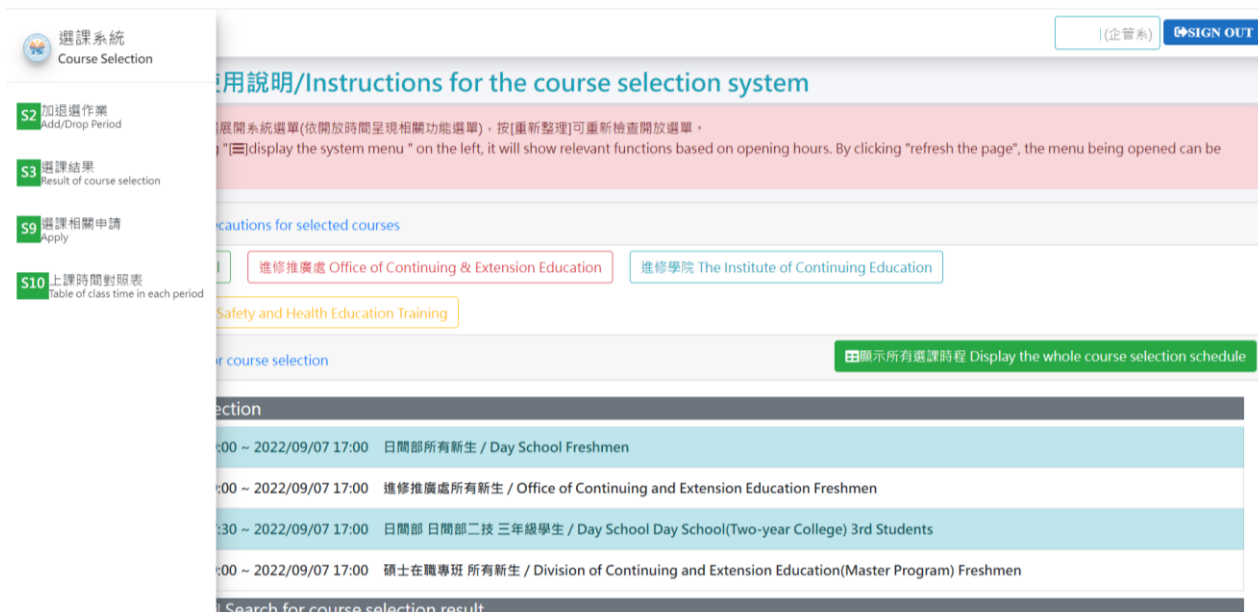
選課系統
Course Selection

S2 加退選作業
Add/Drop Period

S3 選課結果
Result of course selection

S9 選課相關申請
Apply

S10 上課時間對照表
Table of class time in each period

(企管系) SIGN OUT

用說明/Instructions for the course selection system

展開系統選單(依開放時間呈現相關功能選單)，按[重新整理]可重新檢查開放選單。
g "[☰]display the system menu " on the left, it will show relevant functions based on opening hours. By clicking "refresh the page", the menu being opened can be

ecautions for selected courses

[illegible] 進修推廣處 Office of Continuing & Extension Education 進修學院 The Institute of Continuing Education

Safety and Health Education Training

r course selection

顯示所有選課時程 Display the whole course selection schedule

ection

:00 ~ 2022/09/07 17:00 日間部所有新生 / Day School Freshmen

:00 ~ 2022/09/07 17:00 進修推廣處所有新生 / Office of Continuing and Extension Education Freshmen

:30 ~ 2022/09/07 17:00 日間部 日間部二技 三年級學生 / Day School Day School(Two-year College) 3rd Students

:00 ~ 2022/09/07 17:00 碩士在職專班 所有新生 / Division of Continuing and Extension Education(Master Program) Freshmen

Search for course selection result